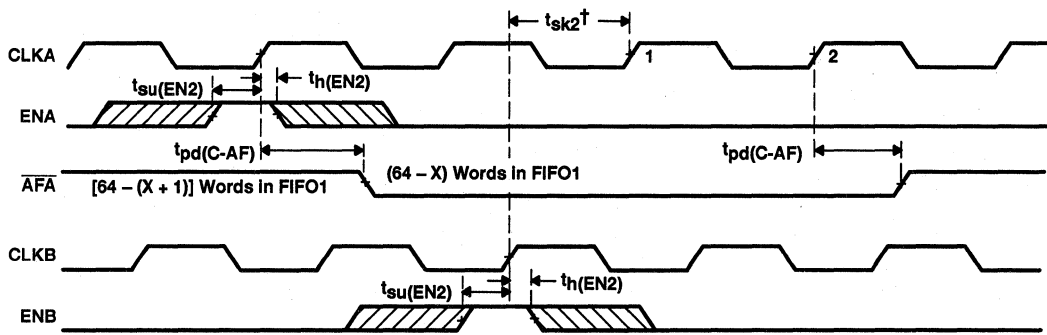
$t_{sk2}$†

CLKA

1

2

$t_{su(EN2)}$

$t_{h(EN2)}$

ENA

$t_{pd(C\text{-}AF)}$

$t_{pd(C\text{-}AF)}$

$\overline{AFA}$

[64 – (X + 1)] Words in FIFO1

(64 – X) Words in FIFO1

CLKB

$t_{su(EN2)}$

$t_{h(EN2)}$

ENB